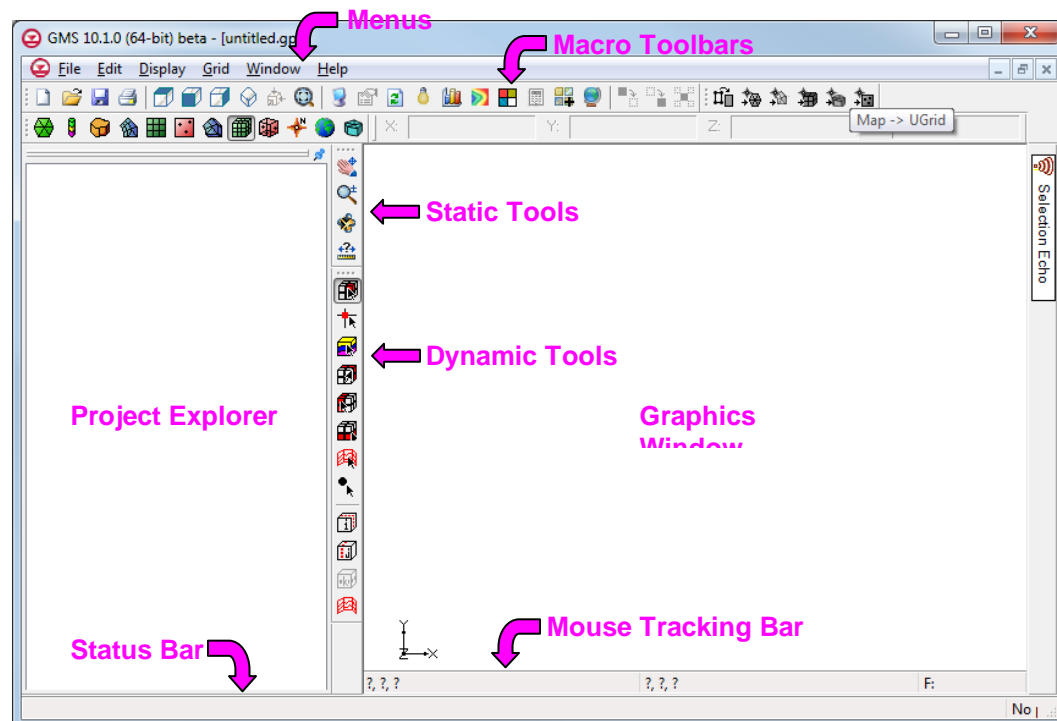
GMS 10.1.0 (64-bit) beta - [untitled.gp

Menus

Macro Toolbars

File Edit Display Grid Window Help

X: Y: Z:

Map -> UGrid

Selection Echo

Static Tools

Dynamic Tools

Project Explorer

Graphics Window

Mouse Tracking Bar

Status Bar

?, ?, ?

?, ?, ?

F:

No